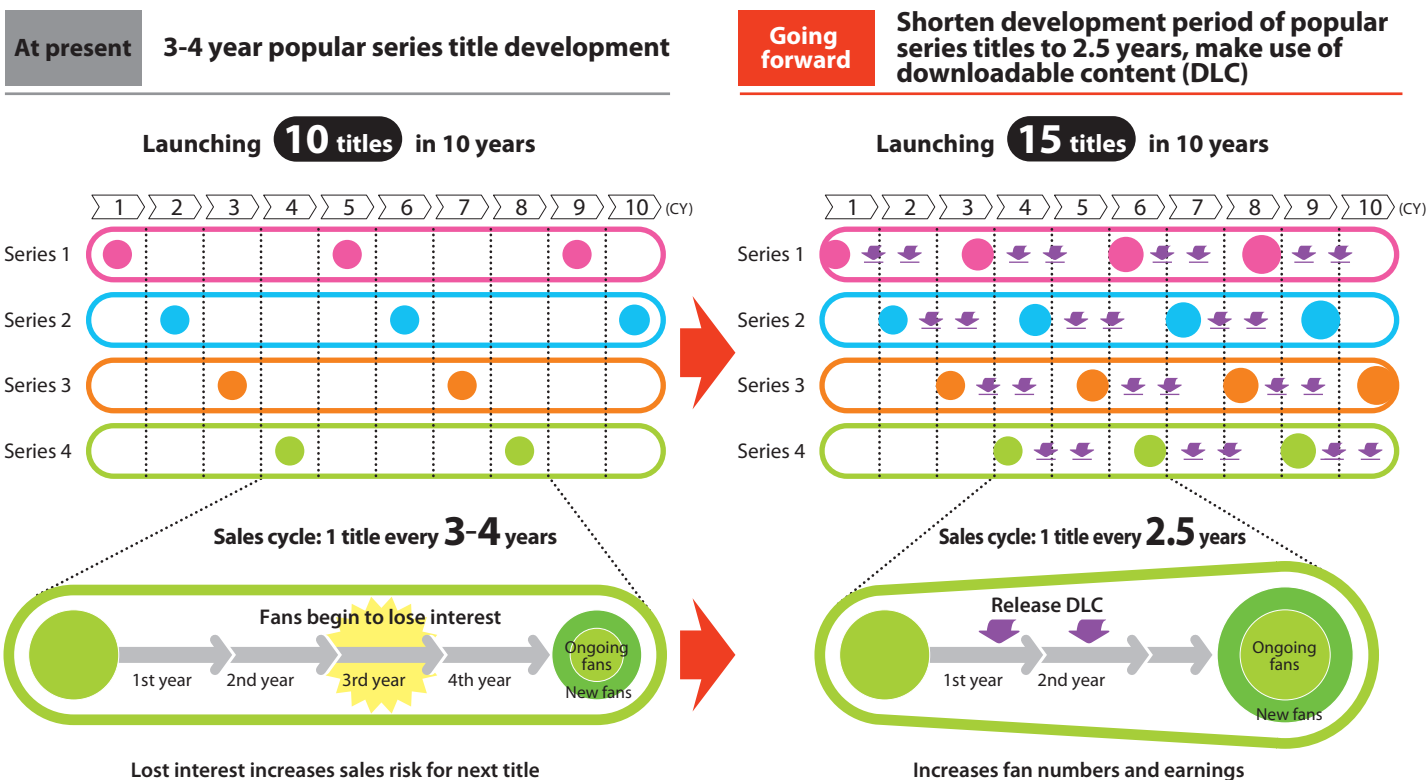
At present 3-4 year popular series title development

Launching 10 titles in 10 years

1 2 3 4 5 6 7 8 9 10 (CY)

Series 1

Series 2

Series 3

Series 4

Sales cycle: 1 title every 3-4 years

Fans begin to lose interest

1st year 2nd year 3rd year 4th year

Ongoing fans

New fans

Lost interest increases sales risk for next title

Going forward Shorten development period of popular series titles to 2.5 years, make use of downloadable content (DLC)

Launching 15 titles in 10 years

1 2 3 4 5 6 7 8 9 10 (CY)

Series 1

Series 2

Series 3

Series 4

Sales cycle: 1 title every 2.5 years

Release DLC

1st year 2nd year

Ongoing fans

New fans

Increases fan numbers and earnings